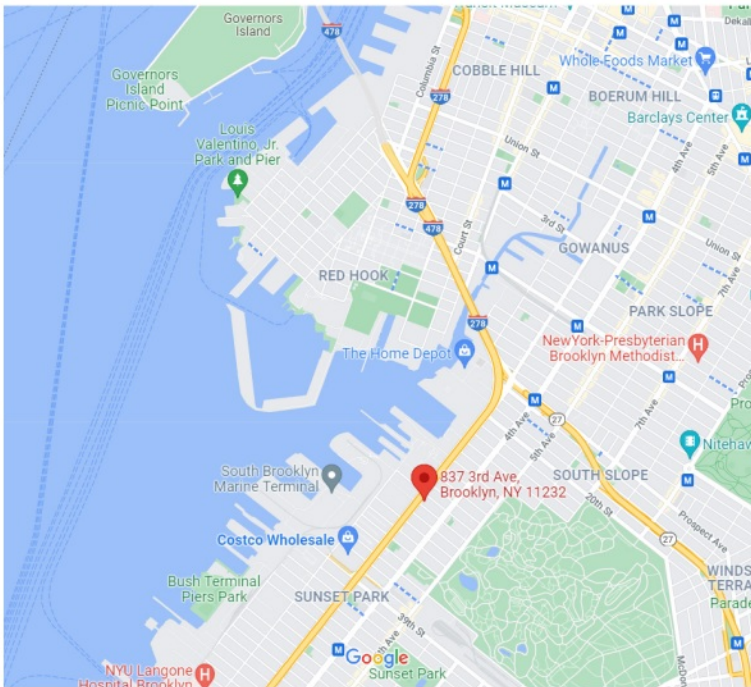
Governors Island

Governors Island Picnic Point

Louis Valentino, Jr. Park and Pier

478

278

Columbia St

COBBLE HILL

Whole Foods Market

BOERUM HILL

Barclays Center

Dekalb

Union St

4th Ave

5th Ave

278

478

Court St

3rd St

GOWANUS

Union St

7th Ave

RED HOOK

278

PARK SLOPE

NewYork-Presbyterian Brooklyn Methodist...

The Home Depot

27

4th Ave

5th Ave

7th Ave

Nitehaw

South Brooklyn Marine Terminal

837 3rd Ave, Brooklyn, NY 11232

SOUTH SLOPE

20th St

Prospect Ave

27

Costco Wholesale

WINDS TERRA

Parade

Bush Terminal Piers Park

SUNSET PARK

39th St

NYU Langone Hospital Brooklyn

Google

Sunset Park

McDon